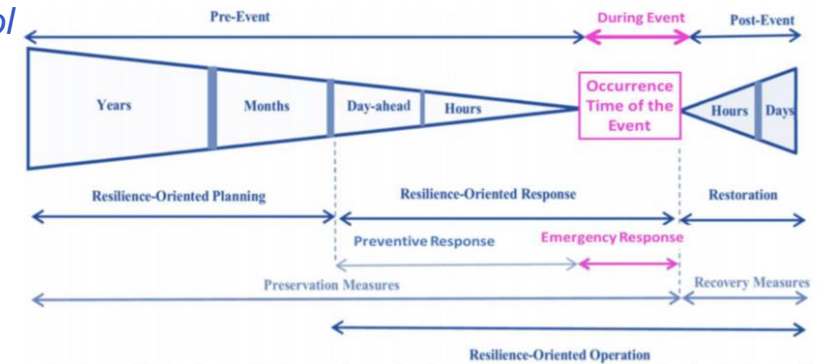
ol

Pre-Event

During Event

Post-Event

Years

Months

Day-ahead

Hours

Occurrence Time of the Event

Hours

Days

Resilience-Oriented Planning

Resilience-Oriented Response

Restoration

Preventive Response

Emergency Response

Preservation Measures

Recovery Measures

Resilience-Oriented Operation